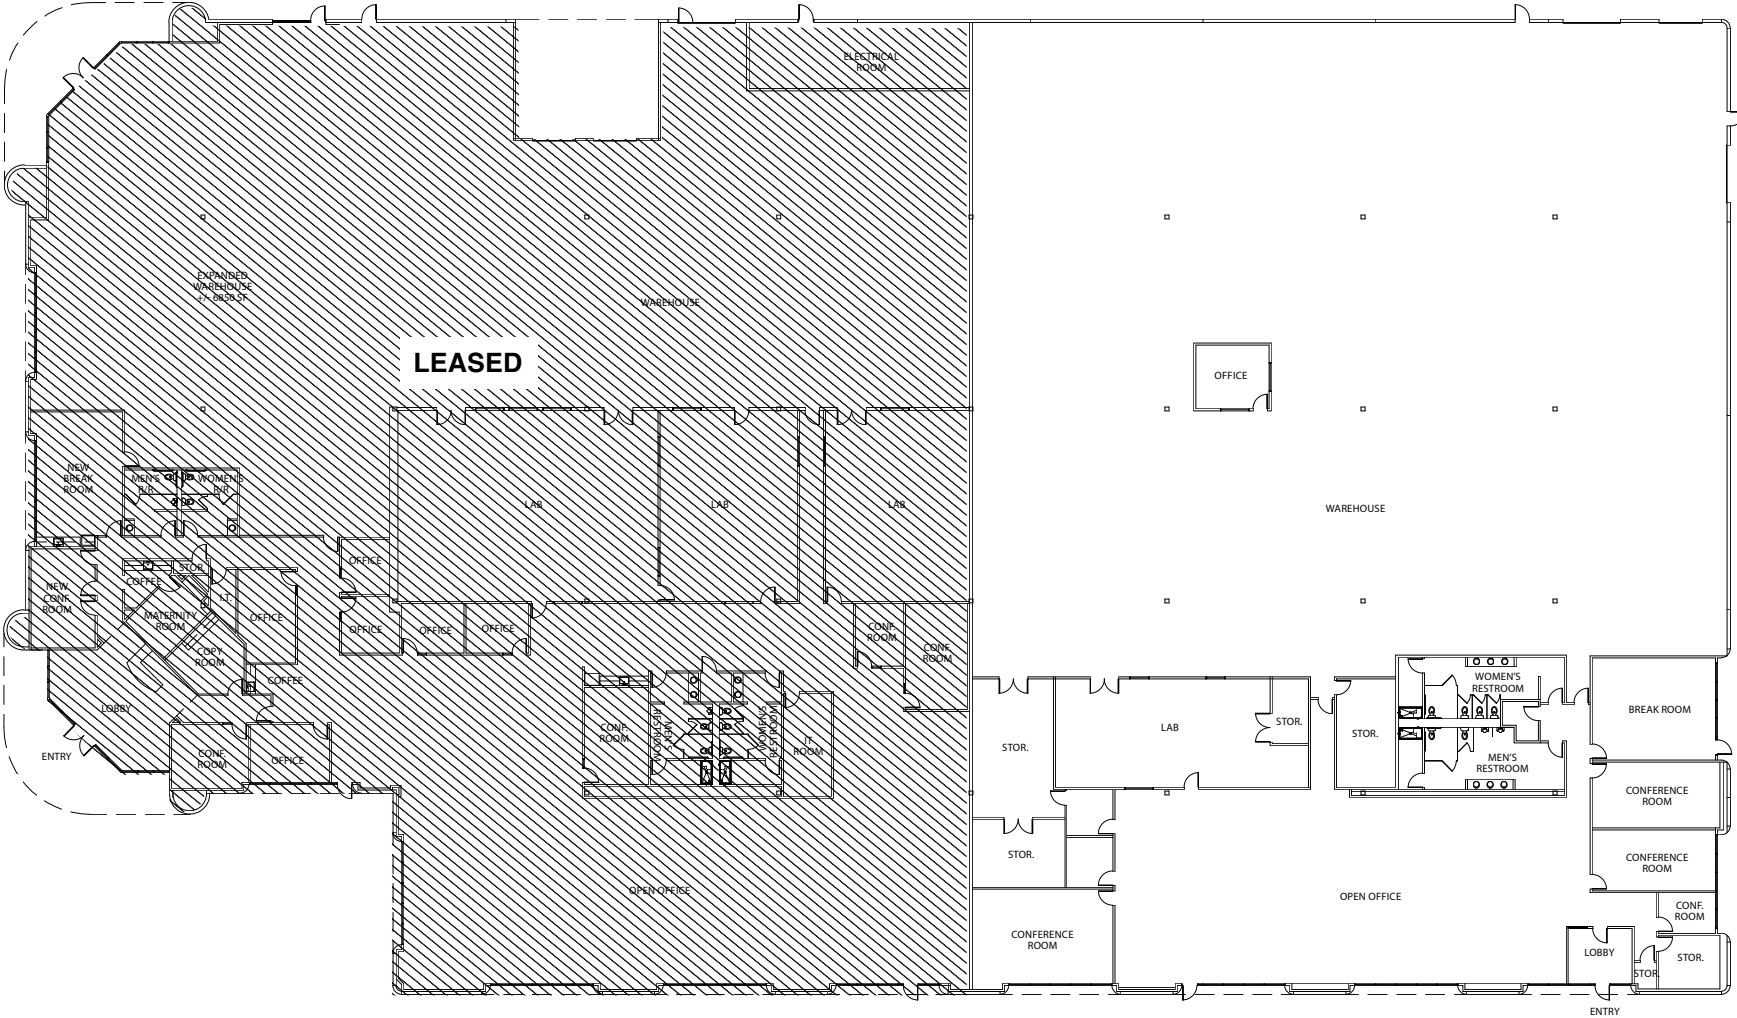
ELECTRICAL ROOM

EXPANDED WAREHOUSE +/- 6850 SF

WAREHOUSE

LEASED

OFFICE

NEW BREAK ROOM

MEN'S R/R

WOMEN'S R/R

LAB

LAB

LAB

WAREHOUSE

NEW CONF. ROOM

COFFEE

STOR.

I.T.

OFFICE

OFFICE

MATERNITY ROOM

COPY ROOM

OFFICE

OFFICE

OFFICE

CONF. ROOM

CONF. ROOM

COFFEE

LOBBY

ENTRY

CONF. ROOM

OFFICE

CONF. ROOM

MEN'S RESTROOM

WOMEN'S RESTROOM

I.T. ROOM

STOR.

LAB

STOR.

STOR.

WOMEN'S RESTROOM

MEN'S RESTROOM

BREAK ROOM

CONFERENCE ROOM

CONFERENCE ROOM

STOR.

OPEN OFFICE

OPEN OFFICE

CONF. ROOM

CONFERENCE ROOM

LOBBY

STOR.

STOR.

ENTRY